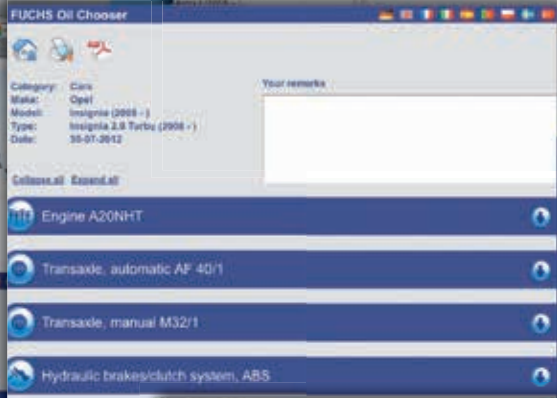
FUCHS Oil Chooser

Category: Cars
Make: Opel
Model: Insignia (2008 - )
Type: Insignia 2.0 Turbo (2008 - )
Date: 30-07-2012

Your remarks

Collapse all Expand all

Engine A20NHT

Transaxle, automatic AF 40/1

Transaxle, manual M32/1

Hydraulic brakes/clutch system, ABS